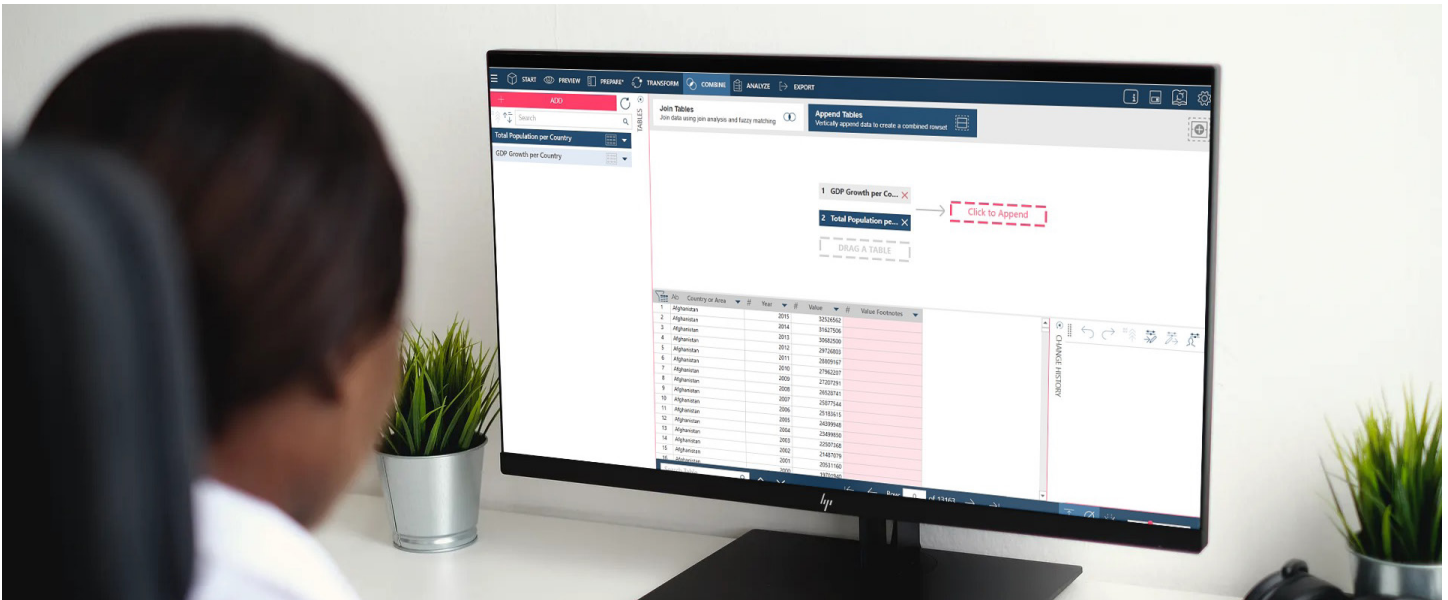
START PREVIEW PREPARE TRANSFORM COMBINE ANALYZE EXPORT

ADD

Search

TABLES

Total Population per Country

GDP Growth per Country

Join Tables
Join data using join analysis and fuzzy matching

Append Tables
Vertically append data to create a combined rowset

1 GDP Growth per Co...

2 Total Population pe...

Click to Append

DRAG A TABLE

| | Country or Area | Year | Value | Value Footnotes |
|---|---|---|---|---|
| 1 | Afghanistan | 2015 | 32526562 | |
| 2 | Afghanistan | 2014 | 31627506 | |
| 3 | Afghanistan | 2013 | 30682500 | |
| 4 | Afghanistan | 2012 | 29726803 | |
| 5 | Afghanistan | 2011 | 28809167 | |
| 6 | Afghanistan | 2010 | 27962207 | |
| 7 | Afghanistan | 2009 | 27207291 | |
| 8 | Afghanistan | 2008 | 26528741 | |
| 9 | Afghanistan | 2007 | 25877544 | |
| 10 | Afghanistan | 2006 | 25183615 | |
| 11 | Afghanistan | 2005 | 24399948 | |
| 12 | Afghanistan | 2004 | 23499850 | |
| 13 | Afghanistan | 2003 | 22507368 | |
| 14 | Afghanistan | 2002 | 21487079 | |
| 15 | Afghanistan | 2001 | 20531160 | |
| 16 | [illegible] | 2000 | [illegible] | |

CHANGE HISTORY

Row 0 of 13163

hp